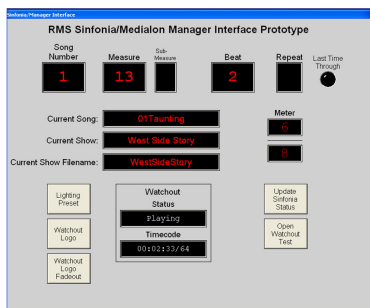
Sinfonia/Manager Interface

RMS Sinfonia/Medialon Manager Interface Prototype

Song Number
1

Measure
13

Sub-Measure

Beat
2

Repeat

Last Time Through

Current Song: 01Taunting

Current Show: West Side Story

Current Show Filename: WestSideStory

Meter
6
8

Lighting Preset

Watchout Logo

Watchout Logo Fadeout

Watchout
Status
Playing
Timecode
00:02:33/64

Update Sinfonia Status

Open Watchout Test